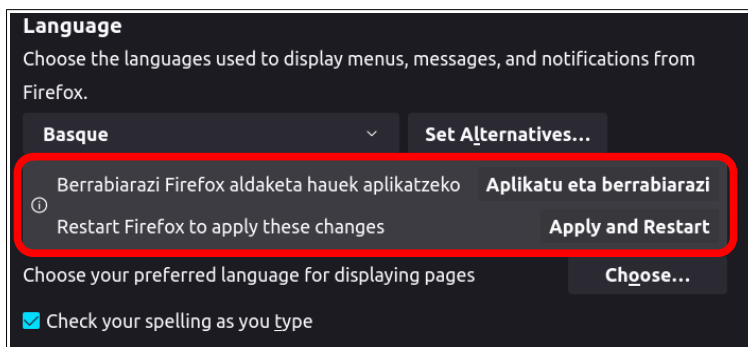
Language

Choose the languages used to display menus, messages, and notifications from Firefox.

Basque

Set Alternatives...

Berrabiarazi Firefox aldaketa hauek aplikatzeko

Aplikatu eta berrabiarazi

Restart Firefox to apply these changes

Apply and Restart

Choose your preferred language for displaying pages

Choose...

Check your spelling as you type